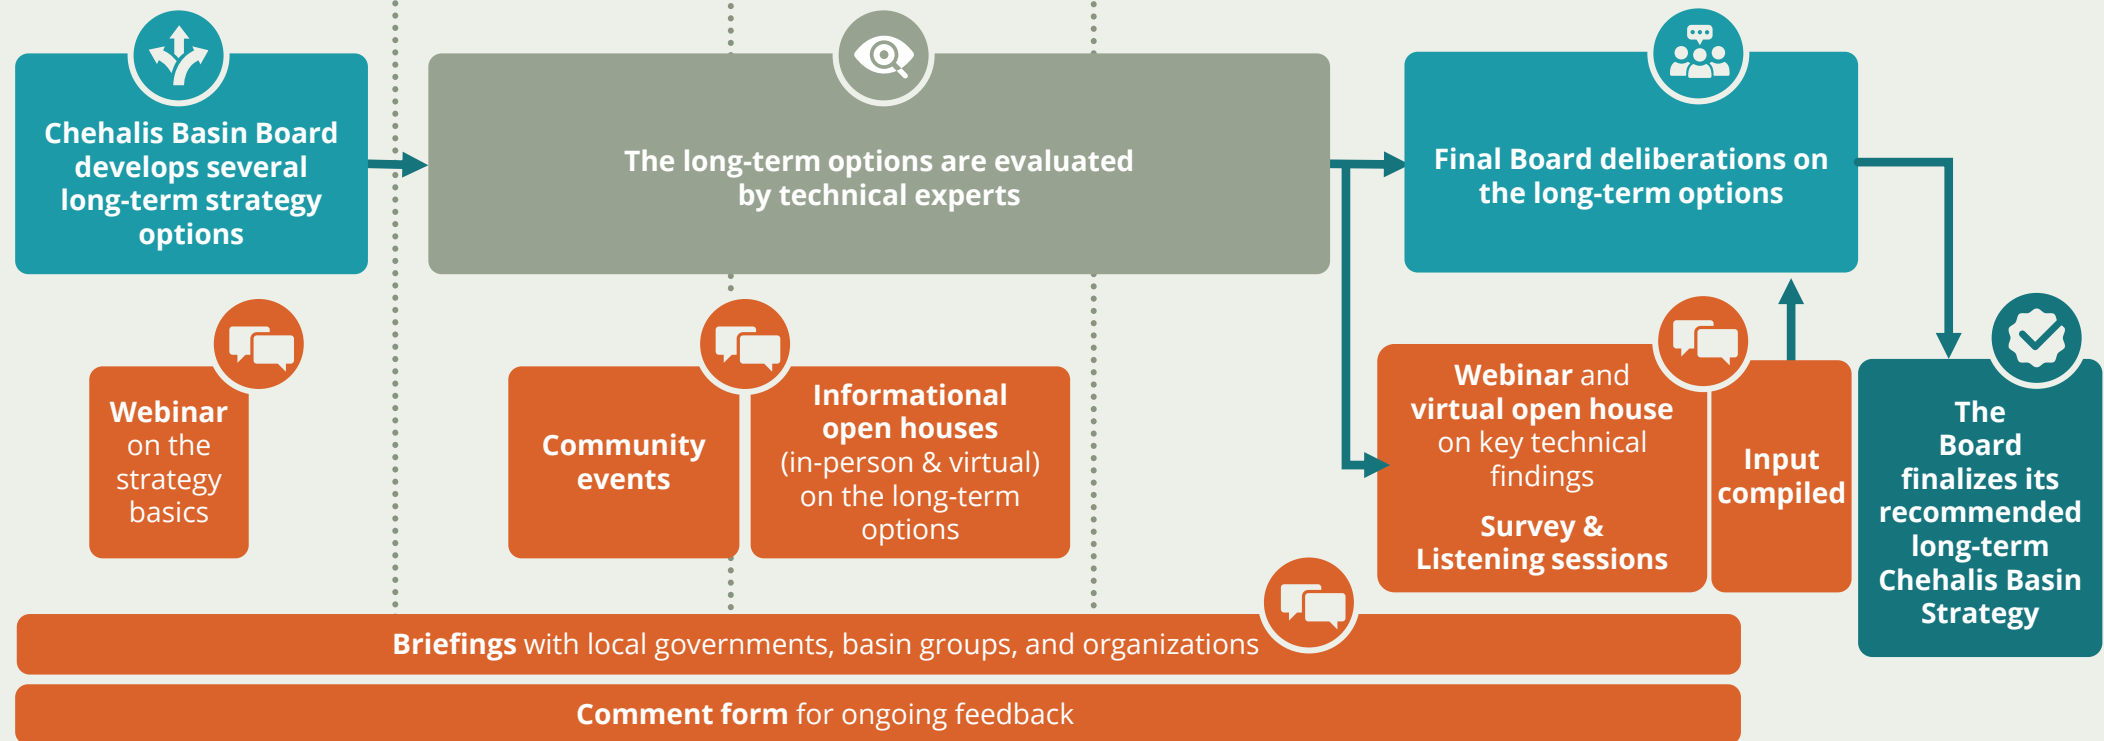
Chehalis Basin Board develops several long-term strategy options

The long-term options are evaluated by technical experts

Final Board deliberations on the long-term options

Webinar on the strategy basics

Community events

Informational open houses (in-person & virtual) on the long-term options

Webinar and virtual open house on key technical findings

Survey & Listening sessions

Input compiled

The Board finalizes its recommended long-term Chehalis Basin Strategy

Briefings with local governments, basin groups, and organizations

Comment form for ongoing feedback